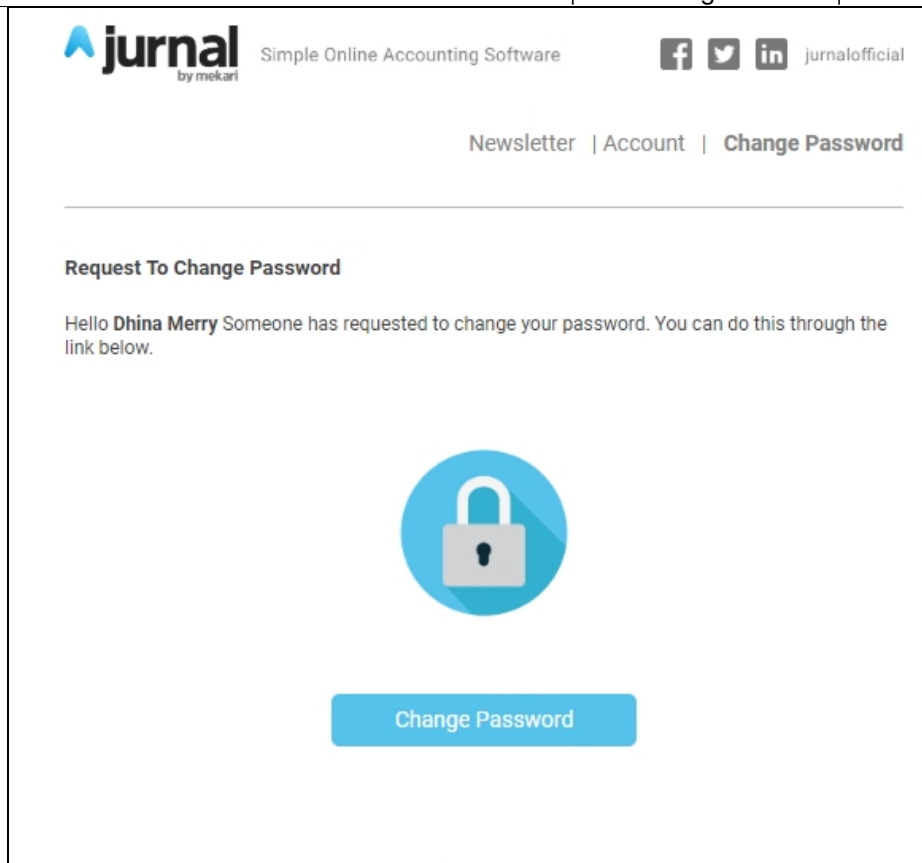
jurnal by mekari Simple Online Accounting Software jurnalofficial

Newsletter | Account | Change Password

Request To Change Password

Hello **Dhina Merry** Someone has requested to change your password. You can do this through the link below.

Change Password